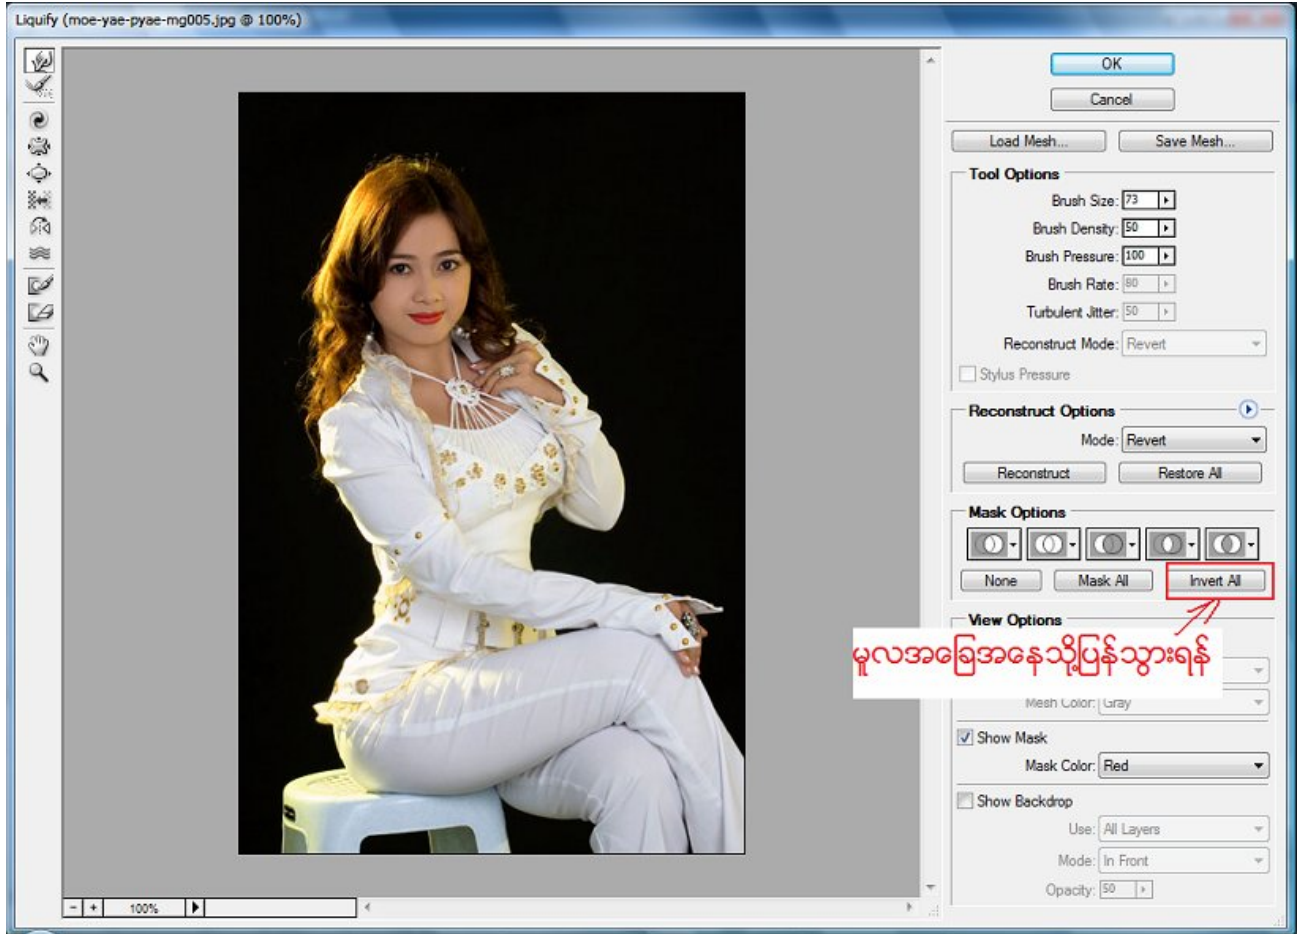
Liquify (moe-yae-pyae-mg005.jpg @ 100%)

OK
Cancel
Load Mesh...
Save Mesh...

Tool Options
Brush Size: 73
Brush Density: 50
Brush Pressure: 100
Brush Rate: 80
Turbulent Jitter: 50
Reconstruct Mode: Revert
Stylus Pressure

Reconstruct Options
Mode: Revert
Reconstruct
Restore All

Mask Options
None
Mask All
Invert All

View Options
မူလအခြေအနေသို့ပြန်သွားရန်
Mesh Color: Gray
Show Mask
Mask Color: Red
Show Backdrop
Use: All Layers
Mode: In Front
Opacity: 50

100%